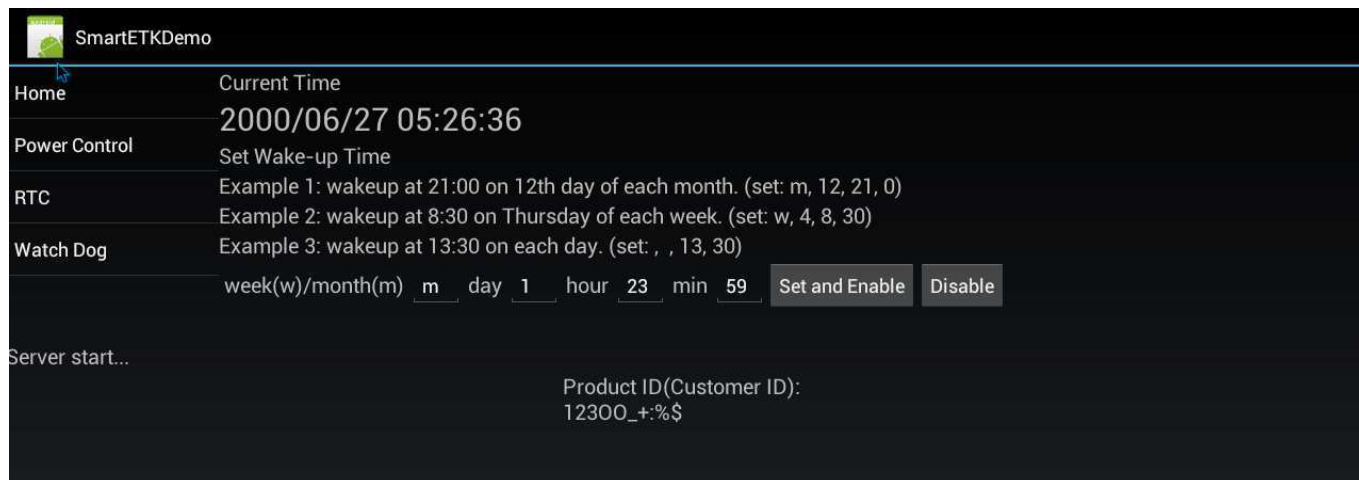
SmartETKDemo

Home

Power Control

RTC

Watch Dog

Current Time

2000/06/27 05:26:36

Set Wake-up Time

Example 1: wakeup at 21:00 on 12th day of each month. (set: m, 12, 21, 0)

Example 2: wakeup at 8:30 on Thursday of each week. (set: w, 4, 8, 30)

Example 3: wakeup at 13:30 on each day. (set: , , 13, 30)

week(w)/month(m) m day 1 hour 23 min 59 Set and Enable Disable

Server start...

Product ID(Customer ID):
123OO_+:%$